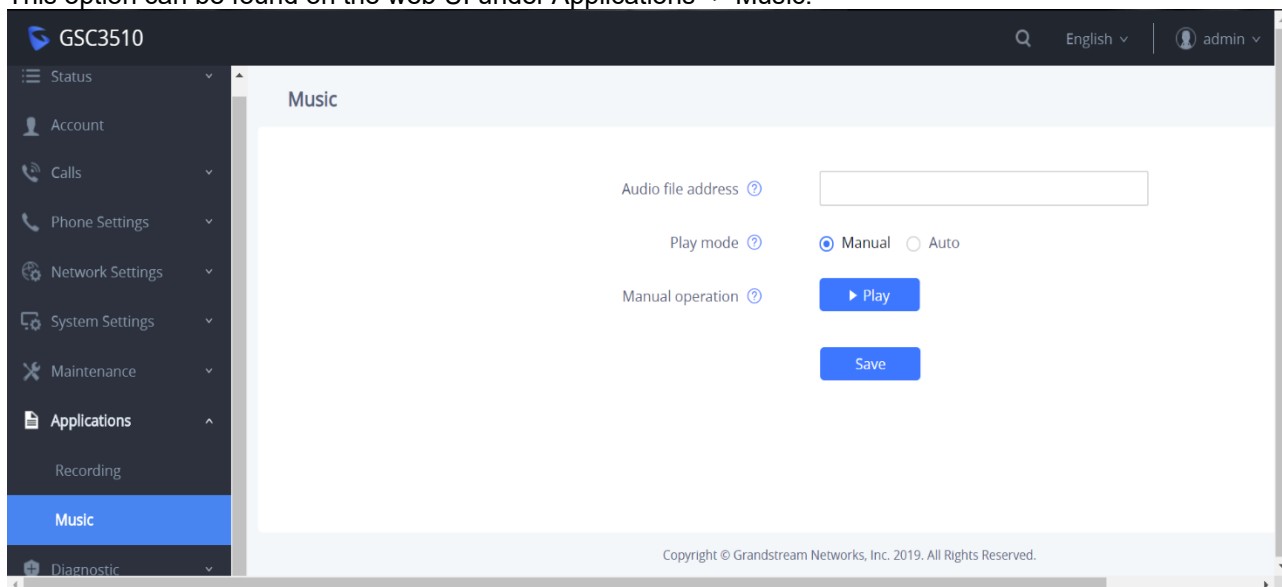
This option can be found on the web UI under Applications → Music.

GSC3510

English

admin

Status

Account

Calls

Phone Settings

Network Settings

System Settings

Maintenance

Applications

Recording

Music

Diagnostic

Music

Audio file address

Play mode

Manual

Auto

Manual operation

Play

Save

Copyright © Grandstream Networks, Inc. 2019. All Rights Reserved.